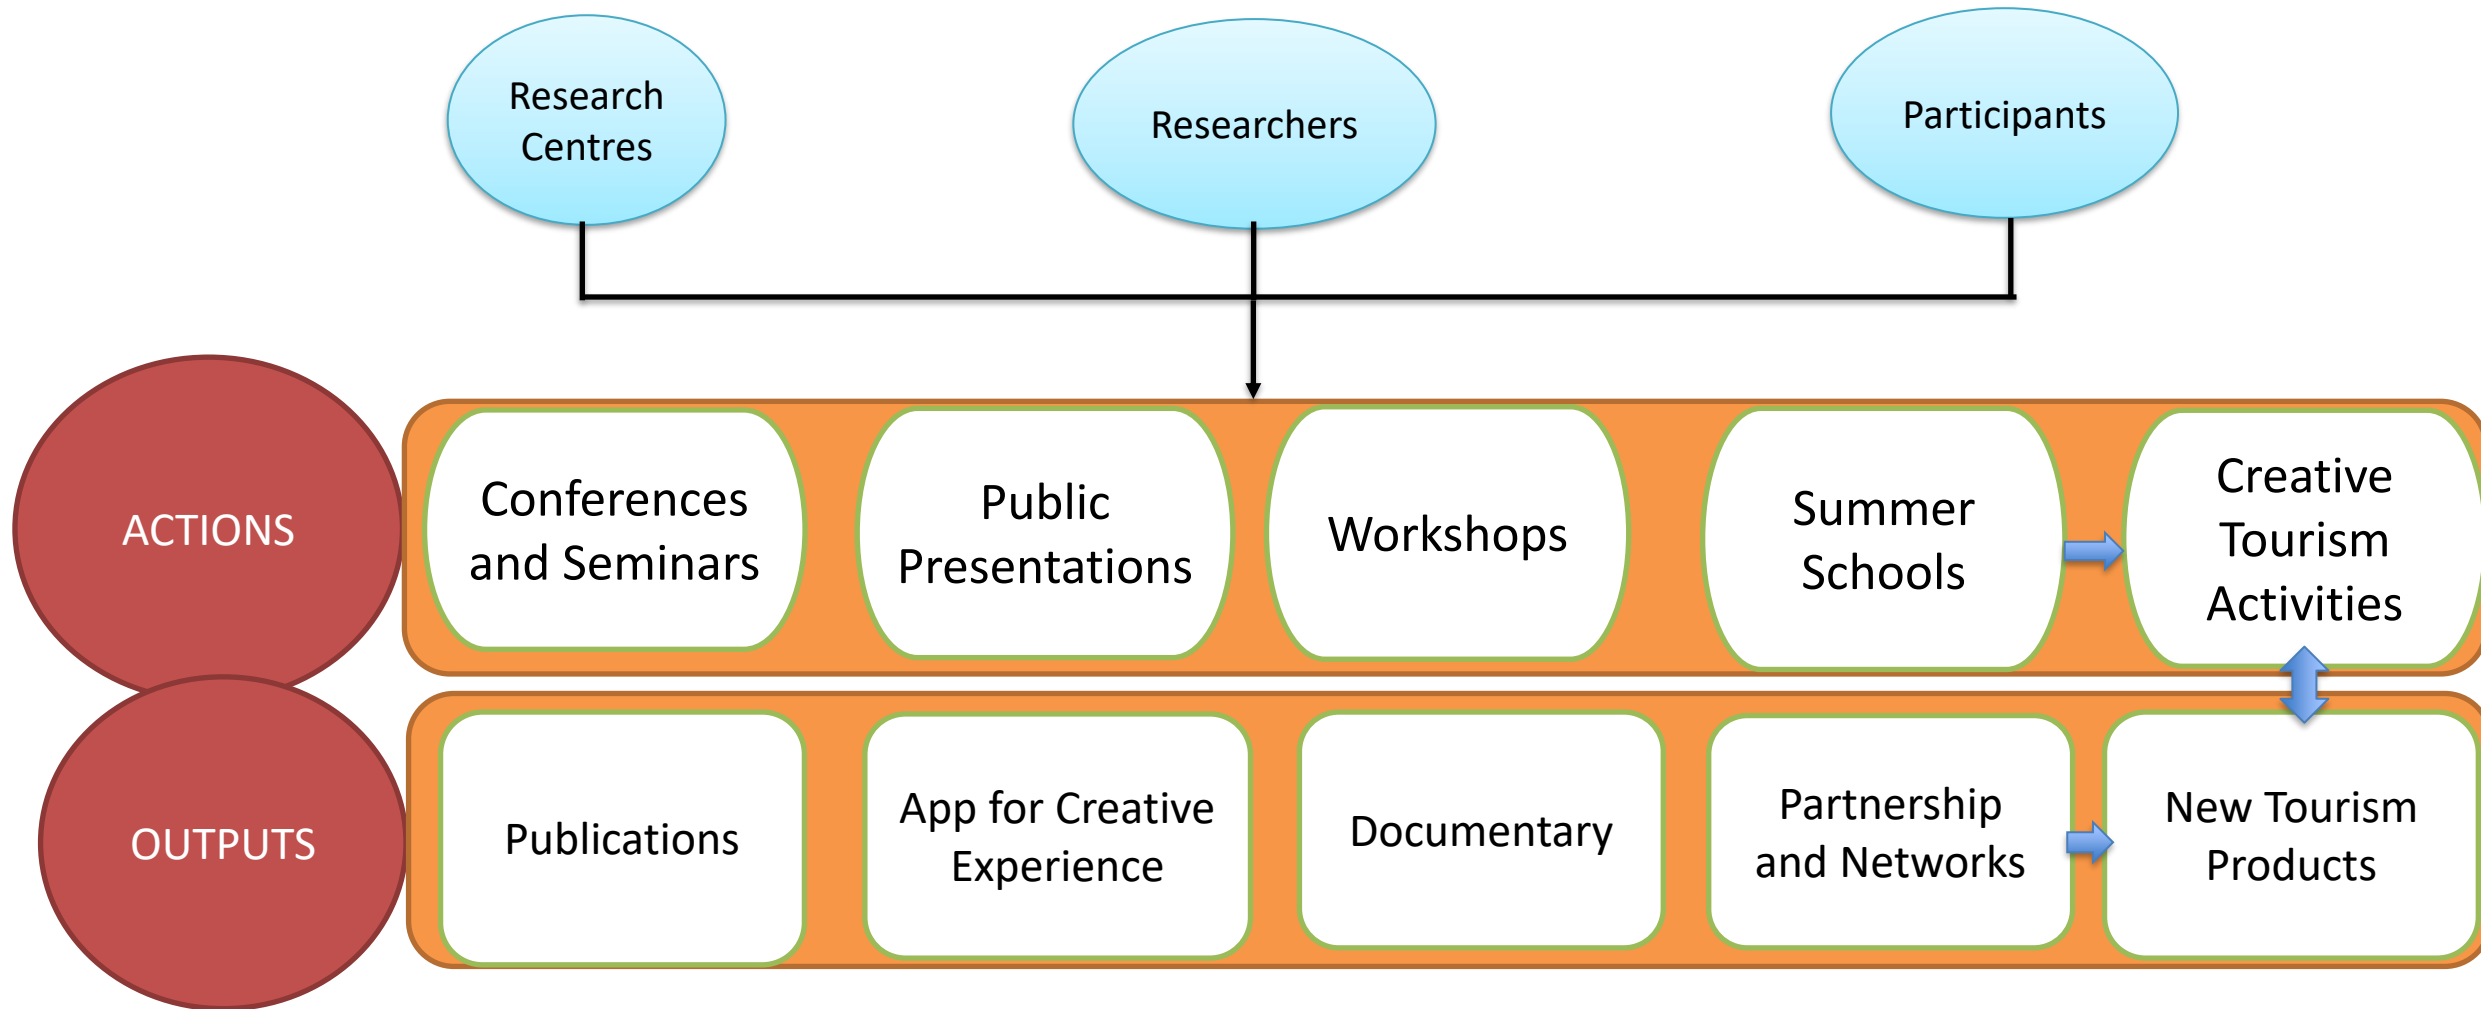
Research Centres

Researchers

Participants

ACTIONS

Conferences and Seminars

Public Presentations

Workshops

Summer Schools

Creative Tourism Activities

OUTPUTS

Publications

App for Creative Experience

Documentary

Partnership and Networks

New Tourism Products